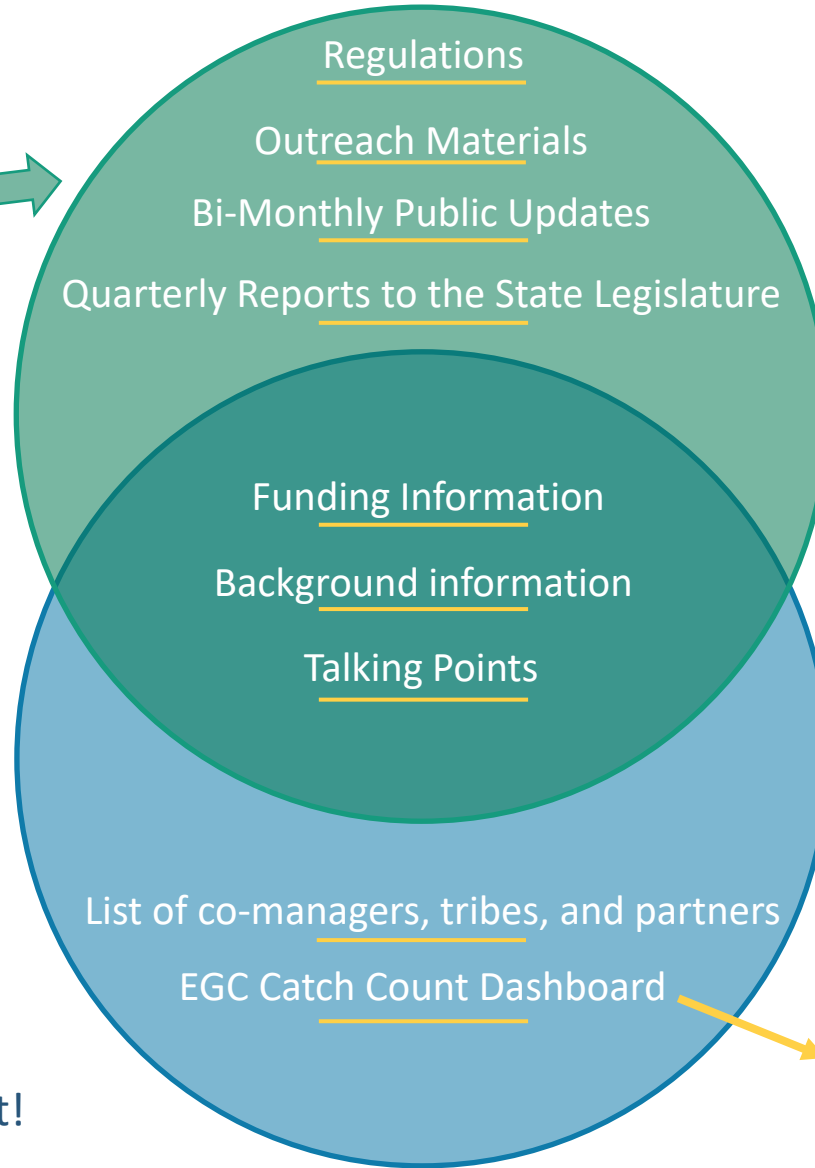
Regulations

Outreach Materials

Bi-Monthly Public Updates

Quarterly Reports to the State Legislature

Funding Information

Background information

Talking Points

List of co-managers, tribes, and partners

EGC Catch Count Dashboard

t!